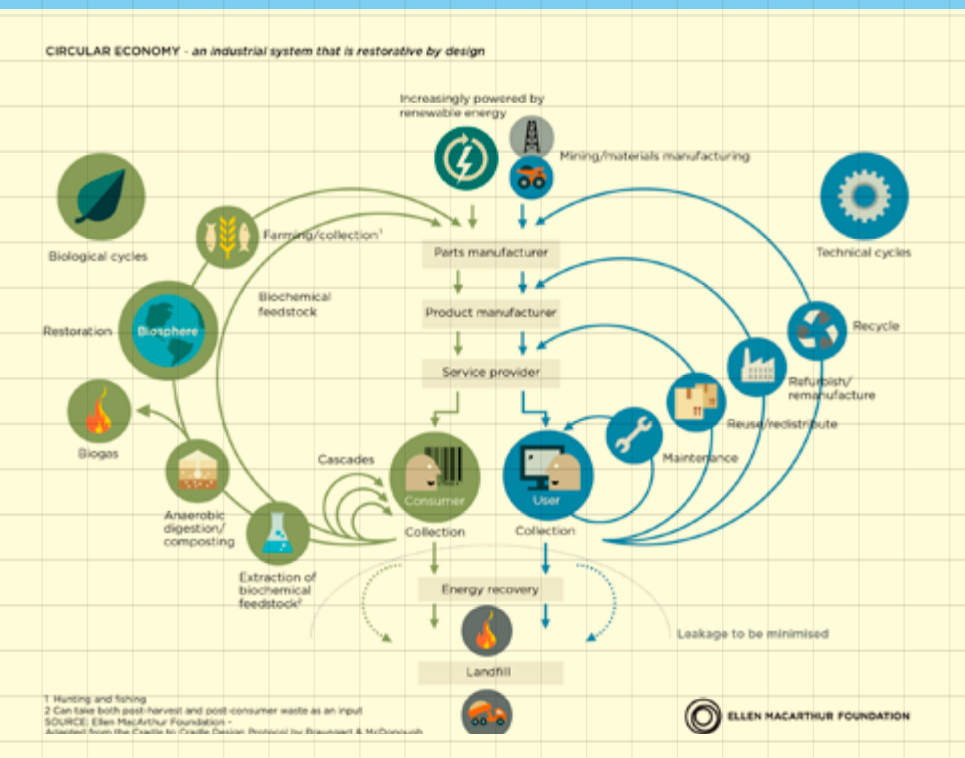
CIRCULAR ECONOMY - an industrial system that is restorative by design

Increasingly powered by renewable energy

Mining/materials manufacturing

Biological cycles

Technical cycles

Farming/collection$^1$

Parts manufacturer

Biochemical feedstock

Product manufacturer

Recycle

Restoration

Biosphere

Service provider

Refurbish/ remanufacture

Reuse/redistribute

Biogas

Maintenance

Cascades

Consumer

User

Anaerobic digestion/ composting

Collection

Collection

Extraction of biochemical feedstock$^2$

Energy recovery

Leakage to be minimised

Landfill

1 Hunting and fishing
2 Can take both post-harvest and post-consumer waste as an input
SOURCE: Ellen MacArthur Foundation –
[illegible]

ELLEN MACARTHUR FOUNDATION